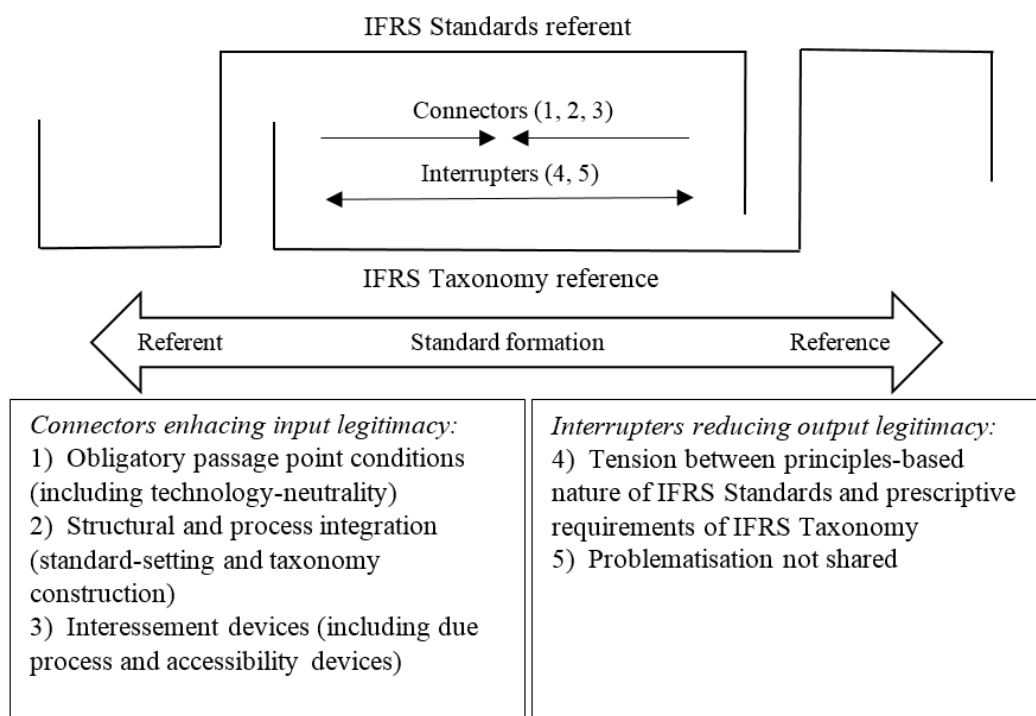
IFRS Standards referent

Connectors (1, 2, 3)

Interrupters (4, 5)

IFRS Taxonomy reference

Referent

Standard formation

Reference

*Connectors enhacing input legitimacy:*
1) Obligatory passage point conditions (including technology-neutrality)
2) Structural and process integration (standard-setting and taxonomy construction)
3) Interessement devices (including due process and accessibility devices)

*Interrupters reducing output legitimacy:*
4) Tension between principles-based nature of IFRS Standards and prescriptive requirements of IFRS Taxonomy
5) Problematisation not shared